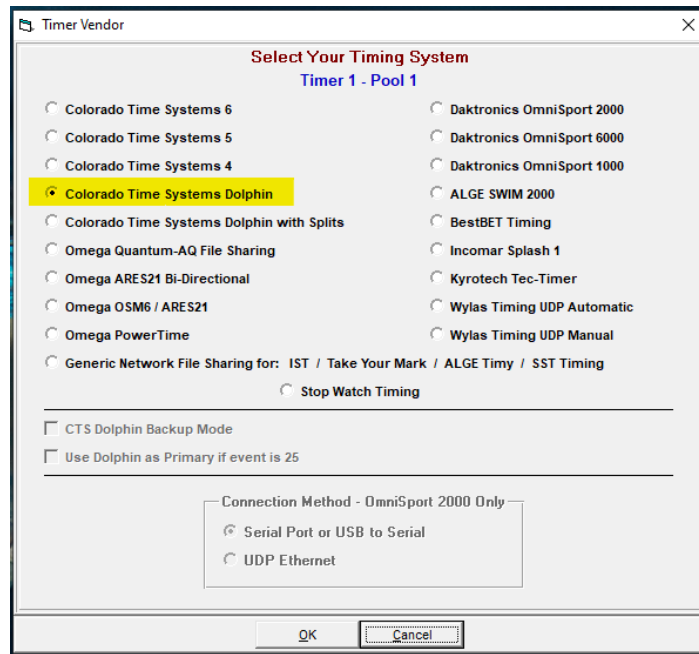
Timer Vendor

Select Your Timing System
Timer 1 - Pool 1

Colorado Time Systems 6
Colorado Time Systems 5
Colorado Time Systems 4
Colorado Time Systems Dolphin
Colorado Time Systems Dolphin with Splits
Omega Quantum-AQ File Sharing
Omega ARES21 Bi-Directional
Omega OSM6 / ARES21
Omega PowerTime

Daktronics OmniSport 2000
Daktronics OmniSport 6000
Daktronics OmniSport 1000
ALGE SWIM 2000
BestBET Timing
Incomar Splash 1
Kyrotech Tec-Timer
Wylas Timing UDP Automatic
Wylas Timing UDP Manual

Generic Network File Sharing for: IST / Take Your Mark / ALGE Timy / SST Timing
Stop Watch Timing

CTS Dolphin Backup Mode
Use Dolphin as Primary if event is 25

Connection Method - OmniSport 2000 Only
Serial Port or USB to Serial
UDP Ethernet

OK
Cancel